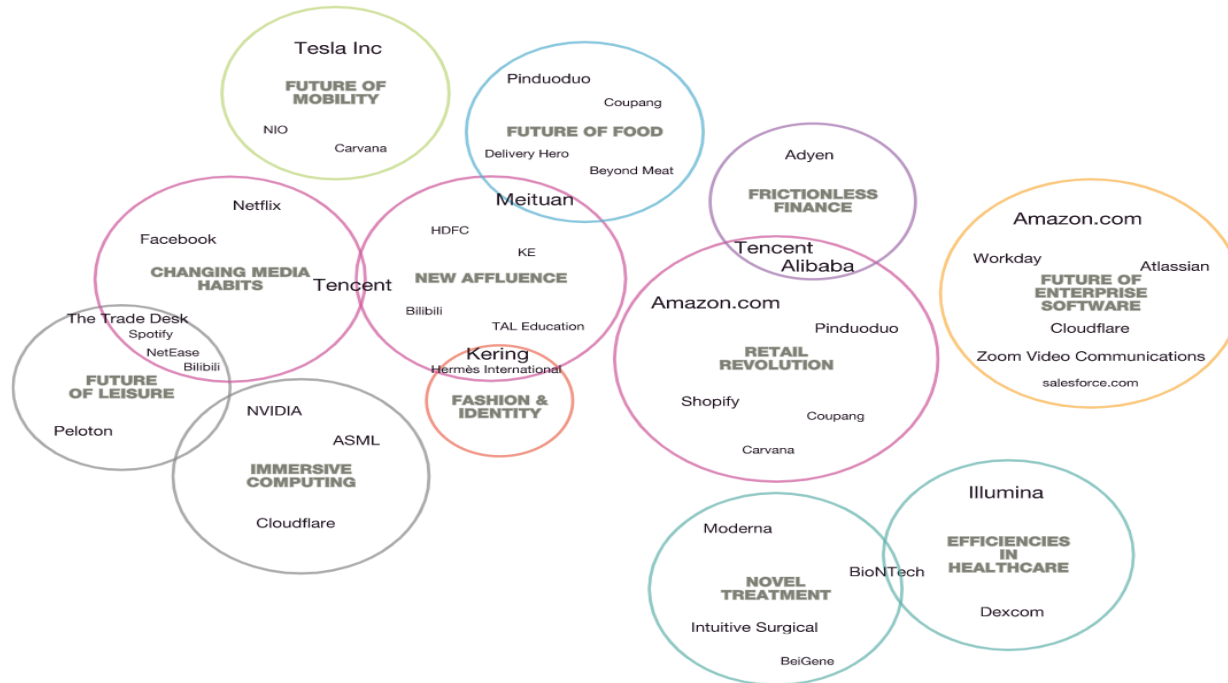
Tesla Inc
FUTURE OF MOBILITY
NIO
Carvana

Pinduoduo
Coupang
FUTURE OF FOOD
Delivery Hero
Beyond Meat

Adyen
FRICTIONLESS FINANCE

Netflix
Facebook
CHANGING MEDIA HABITS
Tencent

Meituan
HDFC
KE
NEW AFFLUENCE
Bilibili
TAL Education

Tencent
Alibaba

Amazon.com
Workday
Atlassian
FUTURE OF ENTERPRISE SOFTWARE
Cloudflare
Zoom Video Communications
salesforce.com

The Trade Desk
Spotify
NetEase
Bilibili
FUTURE OF LEISURE
Peloton

Kering
Hermès International
FASHION & IDENTITY

Amazon.com
Pinduoduo
RETAIL REVOLUTION
Shopify
Coupang
Carvana

NVIDIA
ASML
IMMERSIVE COMPUTING
Cloudflare

Illumina
EFFICIENCIES IN HEALTHCARE
Dexcom

Moderna
BioNTech
NOVEL TREATMENT
Intuitive Surgical
BeiGene